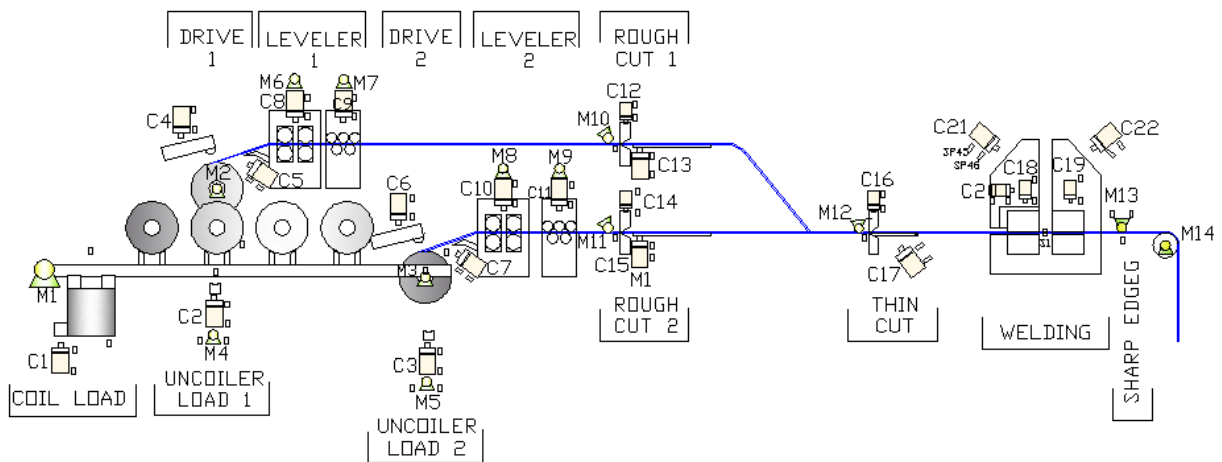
DRIVE 1

LEVELER 1

DRIVE 2

LEVELER 2

ROUGH CUT 1

M6 M7
C8 C9
C4
M2
C5
C6
M8 M9
C10 C11
C12
M10
C13
C14
M11
C15
M1
C16
M12
C17
C21
SP45
SP46
C22
C18 C19
C20
M13
S1
M14
M1
M3
C7
C2
M4
C1
C3
M5

ROUGH CUT 2

THIN CUT

WELDING

SHARP EDGEG

COIL LOAD

UNCOILER LOAD 1

UNCOILER LOAD 2